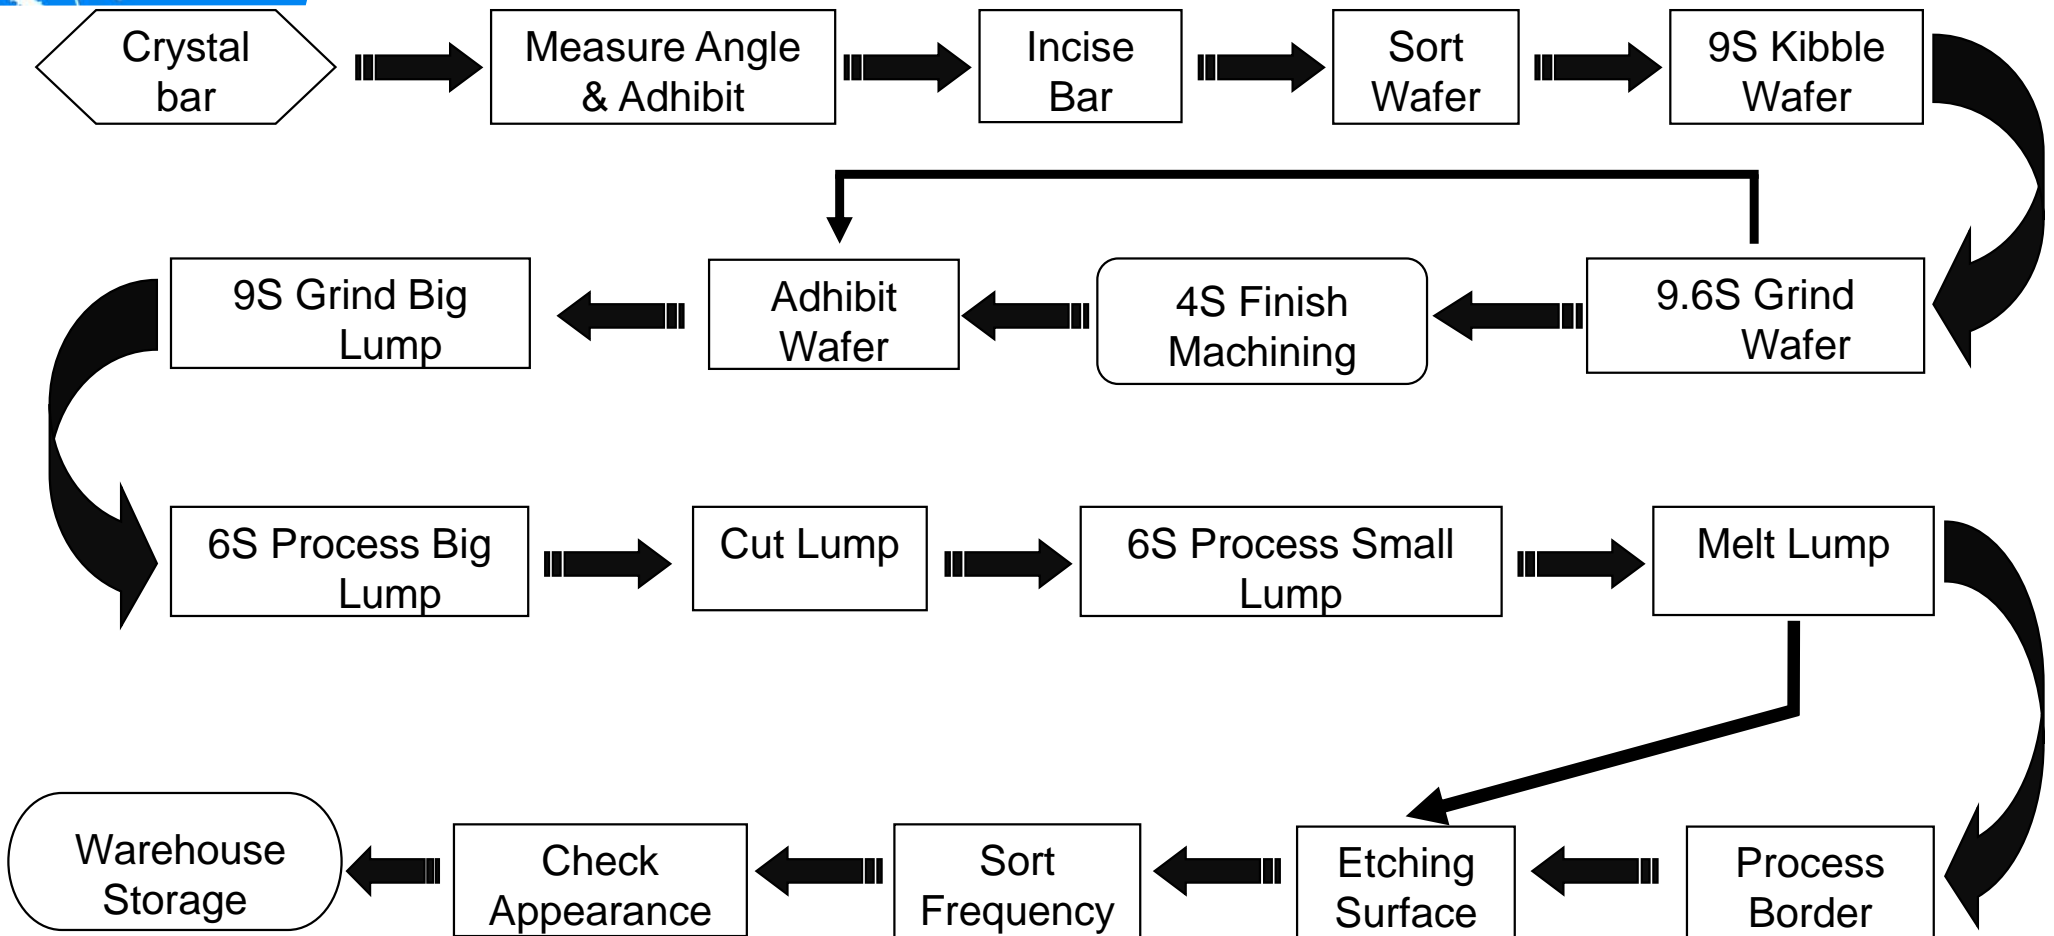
Crystal bar

Measure Angle & Adhibit

Incise Bar

Sort Wafer

9S Kibble Wafer

9.6S Grind Wafer

4S Finish Machining

Adhibit Wafer

9S Grind Big Lump

6S Process Big Lump

Cut Lump

6S Process Small Lump

Melt Lump

Process Border

Etching Surface

Sort Frequency

Check Appearance

Warehouse Storage